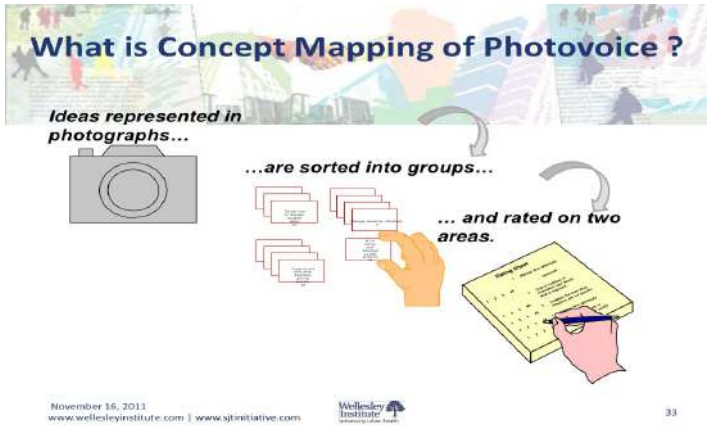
What is Concept Mapping of Photovoice ?

Ideas represented in photographs...

...are sorted into groups...

... and rated on two areas.

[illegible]

November 16, 2011
www.wellesleyinstitute.com | www.sjtinitiative.com

Wellesley Institute
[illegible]

33